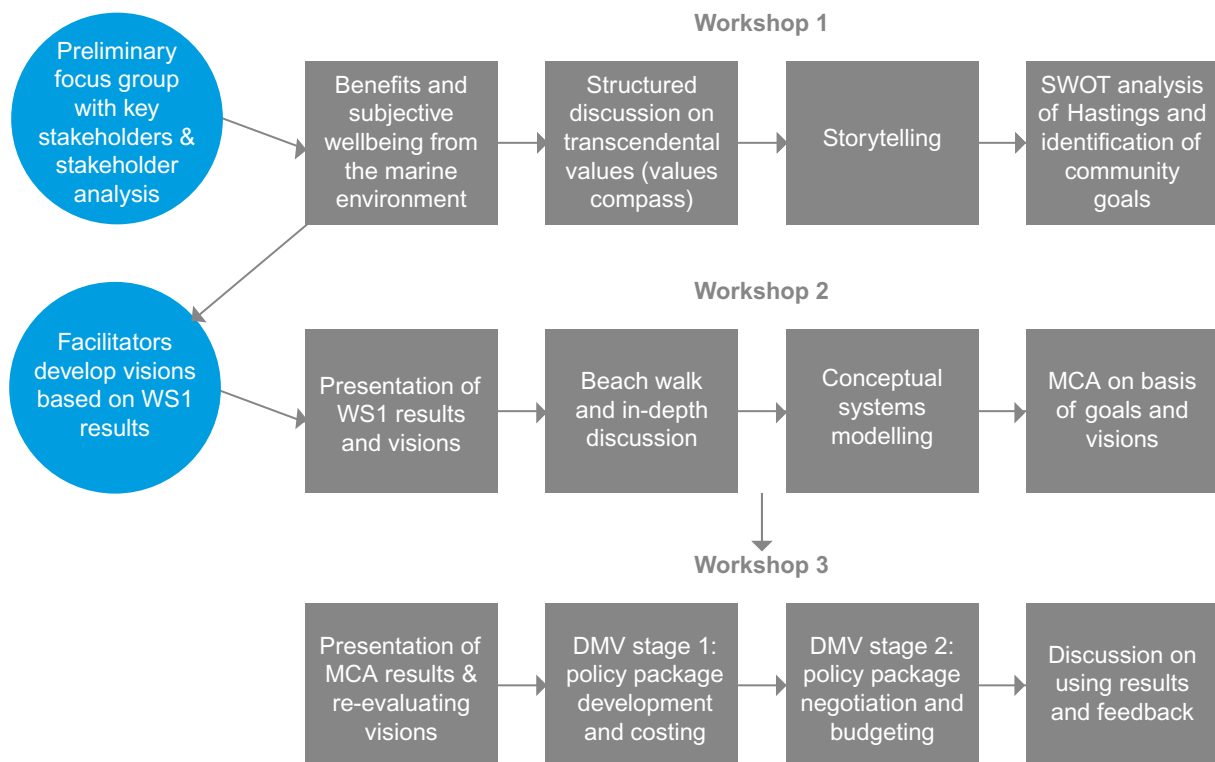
Preliminary focus group with key stakeholders & stakeholder analysis

Workshop 1

Benefits and subjective wellbeing from the marine environment

Structured discussion on transcendental values (values compass)

Storytelling

SWOT analysis of Hastings and identification of community goals

Facilitators develop visions based on WS1 results

Workshop 2

Presentation of WS1 results and visions

Beach walk and in-depth discussion

Conceptual systems modelling

MCA on basis of goals and visions

Workshop 3

Presentation of MCA results & re-evaluating visions

DMV stage 1: policy package development and costing

DMV stage 2: policy package negotiation and budgeting

Discussion on using results and feedback